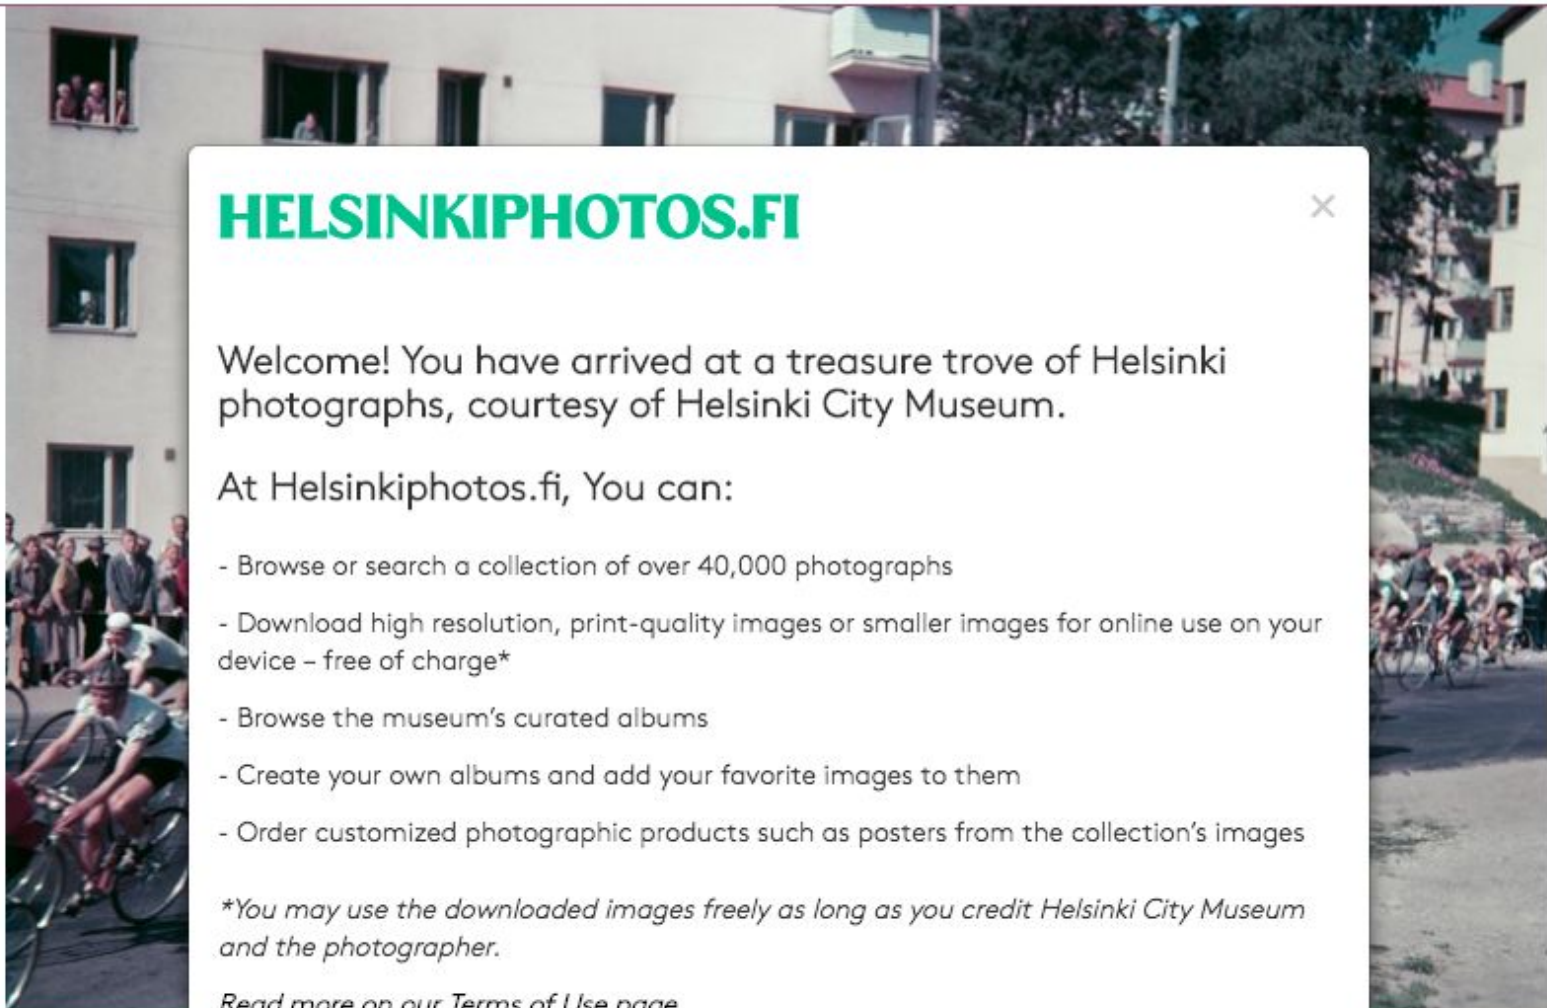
HELSINKIPHOTOS.FI

×

Welcome! You have arrived at a treasure trove of Helsinki photographs, courtesy of Helsinki City Museum.

At Helsinkiphotos.fi, You can:

- Browse or search a collection of over 40,000 photographs

- Download high resolution, print-quality images or smaller images for online use on your device – free of charge*

- Browse the museum's curated albums

- Create your own albums and add your favorite images to them

- Order customized photographic products such as posters from the collection's images

*You may use the downloaded images freely as long as you credit Helsinki City Museum and the photographer.

Read more on our Terms of Use page